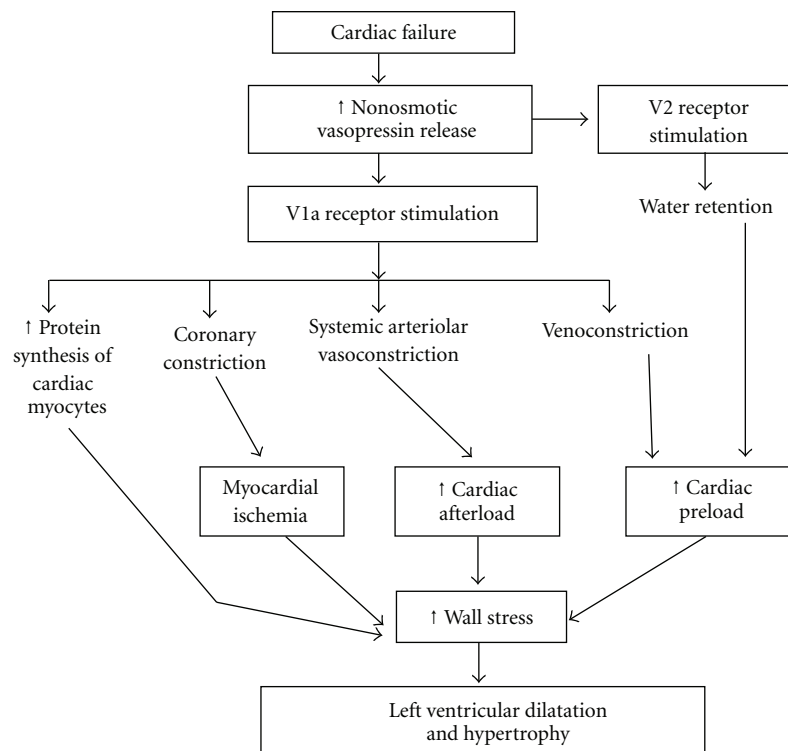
Cardiac failure

↑ Nonosmotic vasopressin release

V2 receptor stimulation

Water retention

V1a receptor stimulation

↑ Protein synthesis of cardiac myocytes

Coronary constriction

Systemic arteriolar vasoconstriction

Venoconstriction

Myocardial ischemia

↑ Cardiac afterload

↑ Cardiac preload

↑ Wall stress

Left ventricular dilatation and hypertrophy